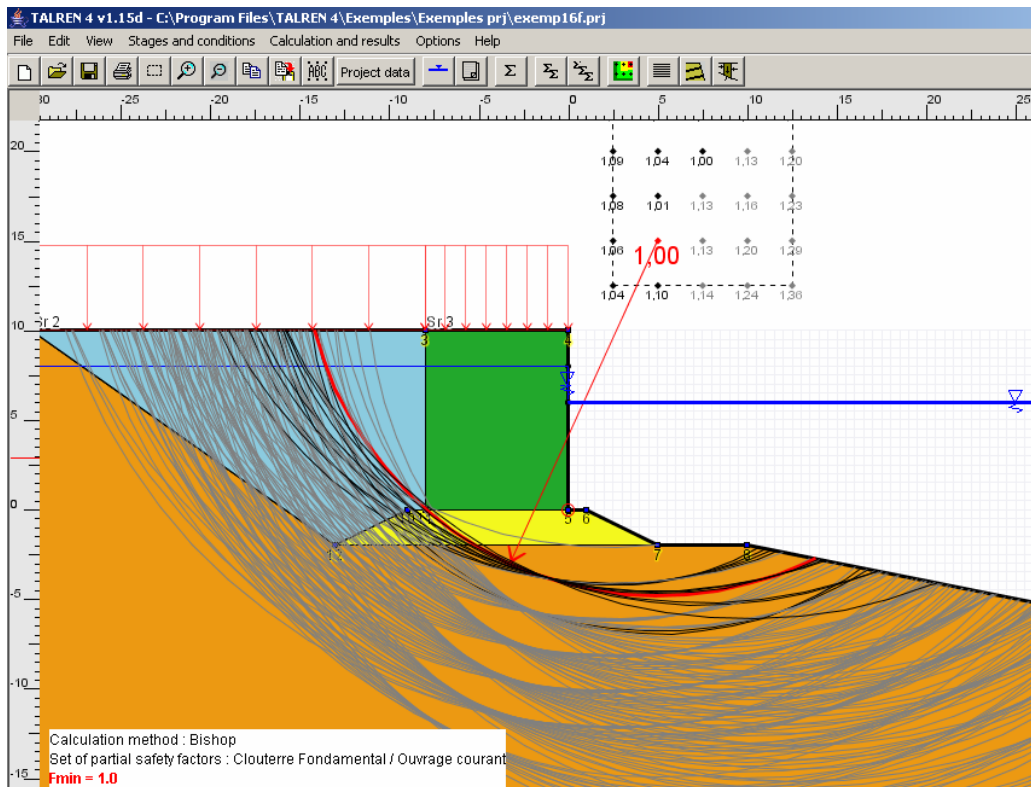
TALREN 4 v1.15d - C:\Program Files\TALREN 4\Exemples\Exemples prj\exemp16f.prj

File Edit View Stages and conditions Calculation and results Options Help

Project data

-30 -25 -20 -15 -10 -5 0 5 10 15 20 25

20 15 10 5 0 -5 -10 -15

1,09 1,04 1,00 1,13 1,20
1,08 1,01 1,13 1,16 1,23
1,06 1,00 1,13 1,20 1,29
1,04 1,10 1,14 1,24 1,36

Sr.2 Sr.3 3 4 5 6 7 8 10 11

Calculation method : Bishop
Set of partial safety factors : Clouterre Fondamental / Ouvrage courant
Fmin = 1.0